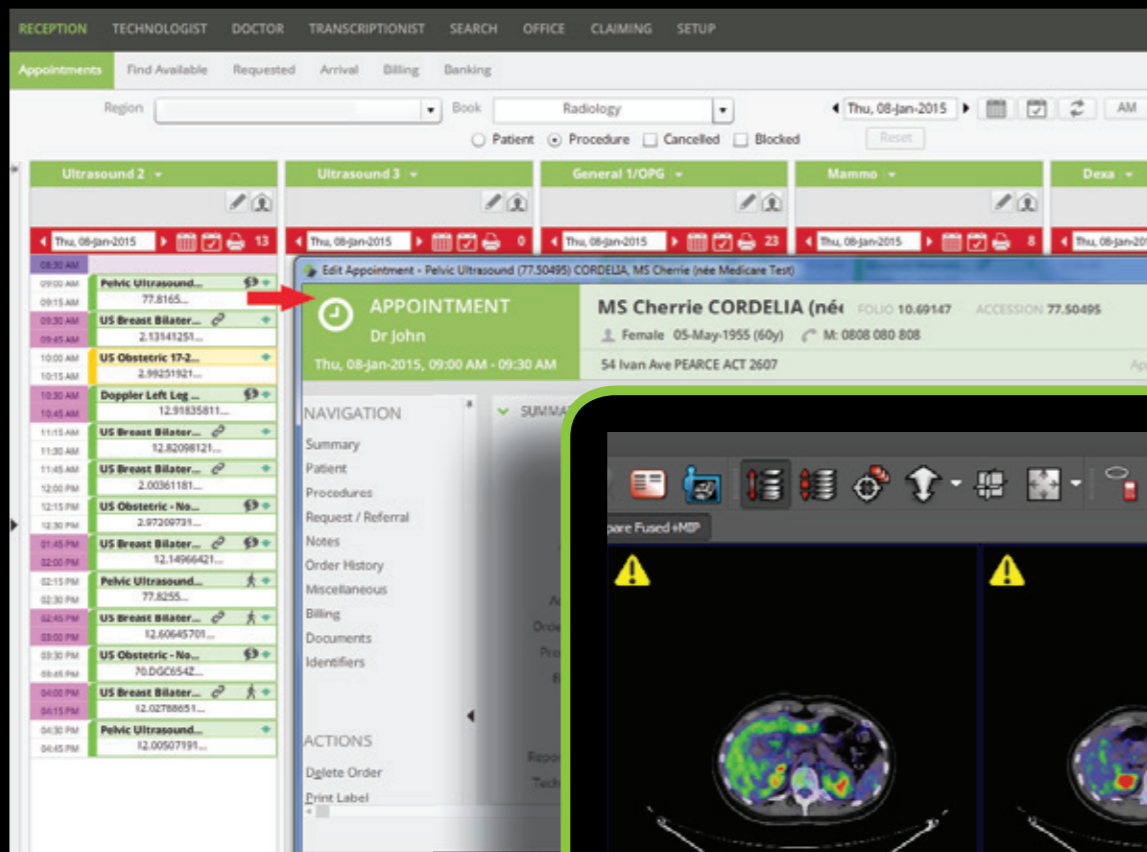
RECEPTION TECHNOLOGIST DOCTOR TRANSCRIPTIONIST SEARCH OFFICE CLAIMING SETUP

Appointments Find Available Requested Arrival Billing Banking

Region Book Radiology Thu, 08-Jan-2015 AM

Patient Procedure Cancelled Blocked Reset

Ultrasound 2 Ultrasound 3 General 1/OPG Mammo Dexa

Thu, 08-Jan-2015 13 Thu, 08-Jan-2015 0 Thu, 08-Jan-2015 23 Thu, 08-Jan-2015 8 Thu, 08-Jan-2015

08:30 AM
09:00 AM Pelvic Ultrasound... 77.8165...
09:15 AM
09:30 AM US Breast Bilater... 2.13141251...
09:45 AM
10:00 AM US Obstetric 17-2... 2.99251921...
10:15 AM
10:30 AM Doppler Left Leg ... 12.91835811...
10:45 AM
11:15 AM US Breast Bilater... 12.82098121...
11:30 AM
11:45 AM US Breast Bilater... 2.00361181...
12:00 PM
12:15 PM US Obstetric - No... 2.97209731...
12:30 PM
01:45 PM US Breast Bilater... 12.14966421...
02:00 PM
02:15 PM Pelvic Ultrasound... 77.8255...
02:30 PM
02:45 PM US Breast Bilater... 12.60645701...
03:00 PM
03:30 PM US Obstetric - No... 70.DGC6542...
03:45 PM
04:00 PM US Breast Bilater... 12.02788651...
04:15 PM
04:30 PM Pelvic Ultrasound... 12.00507191...
04:45 PM

Edit Appointment - Pelvic Ultrasound (77.50495) CORDELIA, MS Cherrie (née Medicare Test)

APPOINTMENT
Dr John
Thu, 08-Jan-2015, 09:00 AM - 09:30 AM

MS Cherrie CORDELIA (née FOLIO 10.69147 ACCESSION 77.50495
Female 05-May-1955 (60y) M: 0808 080 808
54 Ivan Ave PEARCE ACT 2607

NAVIGATION
Summary
Patient
Procedures
Request / Referral
Notes
Order History
Miscellaneous
Billing
Documents
Identifiers

SUMMA

ACTIONS
Delete Order
Print Label

pare Fused +MIP